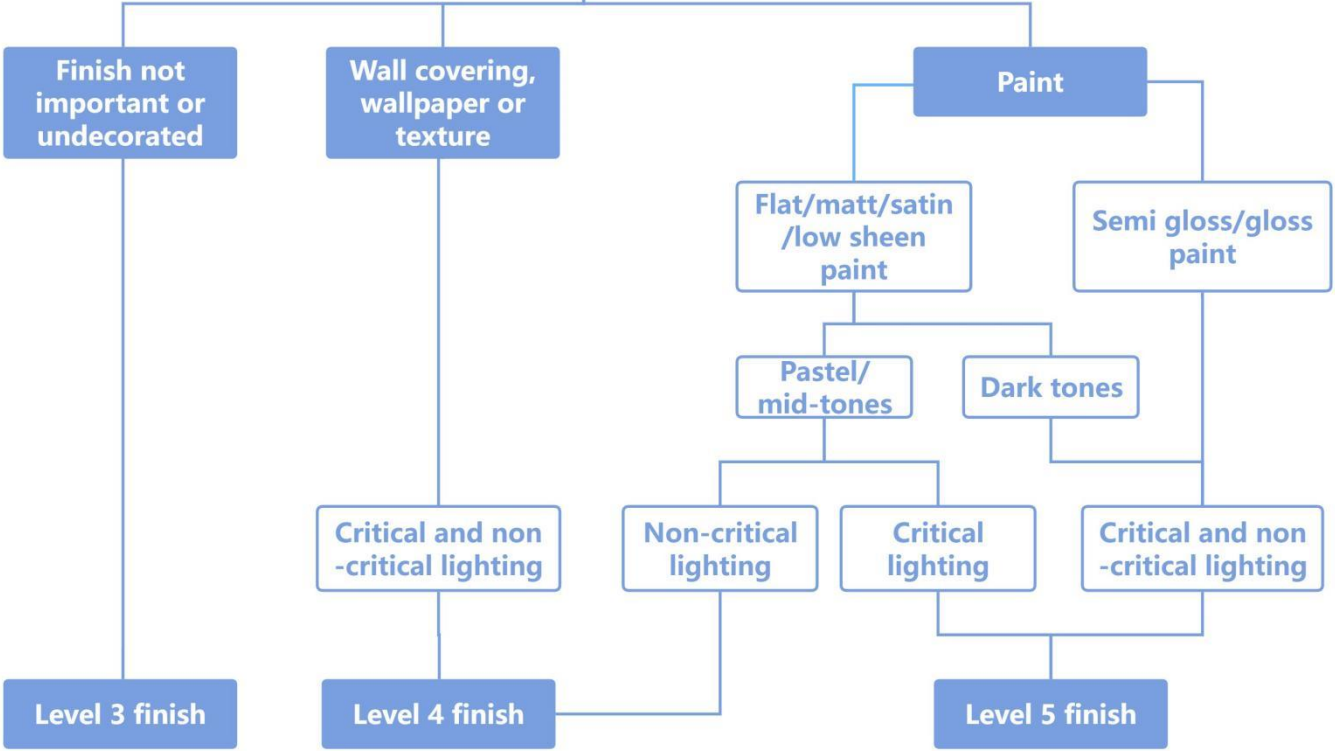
Finish not important or undecorated

Wall covering, wallpaper or texture

Paint

Flat/matt/satin /low sheen paint

Semi gloss/gloss paint

Pastel/ mid-tones

Dark tones

Critical and non -critical lighting

Non-critical lighting

Critical lighting

Critical and non -critical lighting

Level 3 finish

Level 4 finish

Level 5 finish